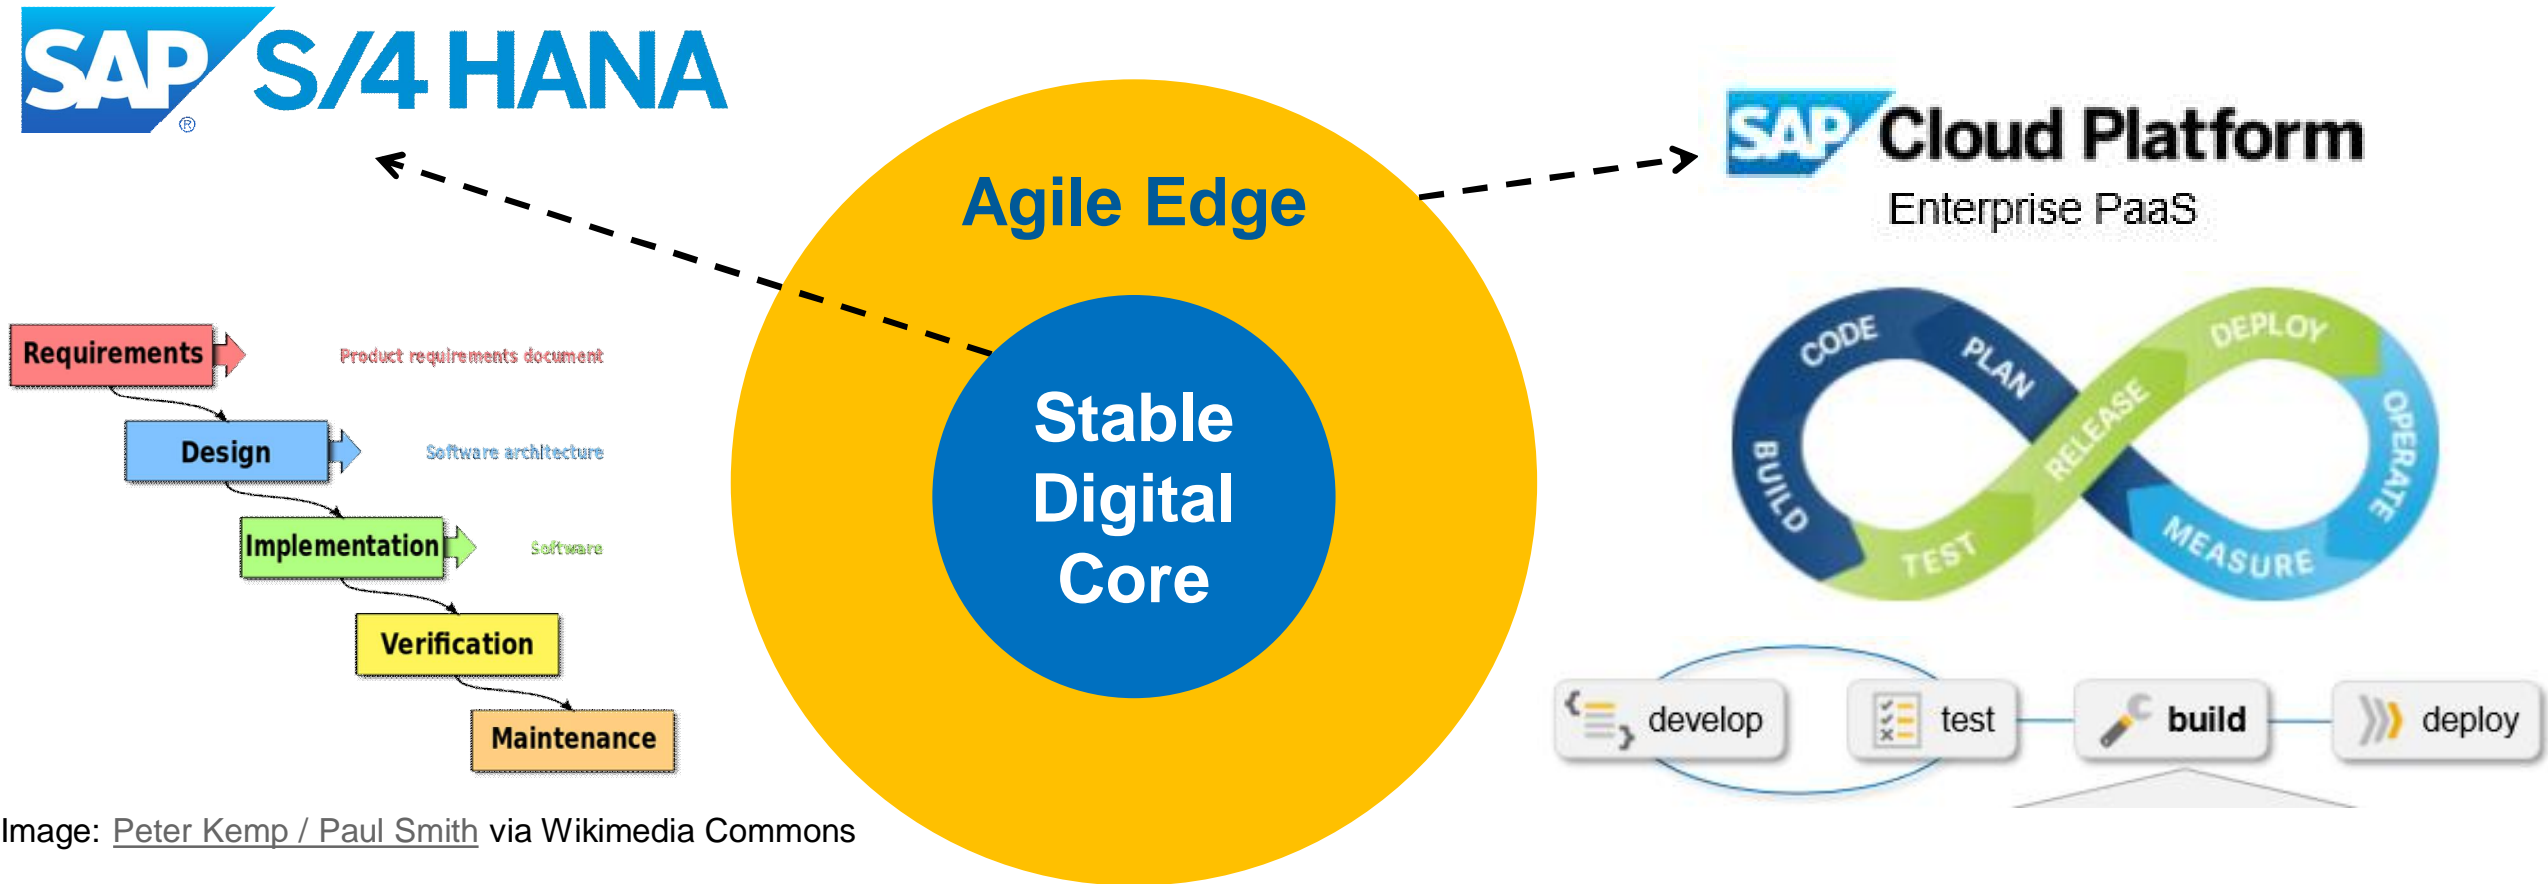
SAP® S/4HANA

Agile Edge

Stable Digital Core

SAP Cloud Platform
Enterprise PaaS

Requirements
Product requirements document
Design
Software architecture
Implementation
Software
Verification
Maintenance

CODE
PLAN
BUILD
RELEASE
DEPLOY
OPERATE
TEST
MEASURE

develop
test
build
deploy

Image: Peter Kemp / Paul Smith via Wikimedia Commons